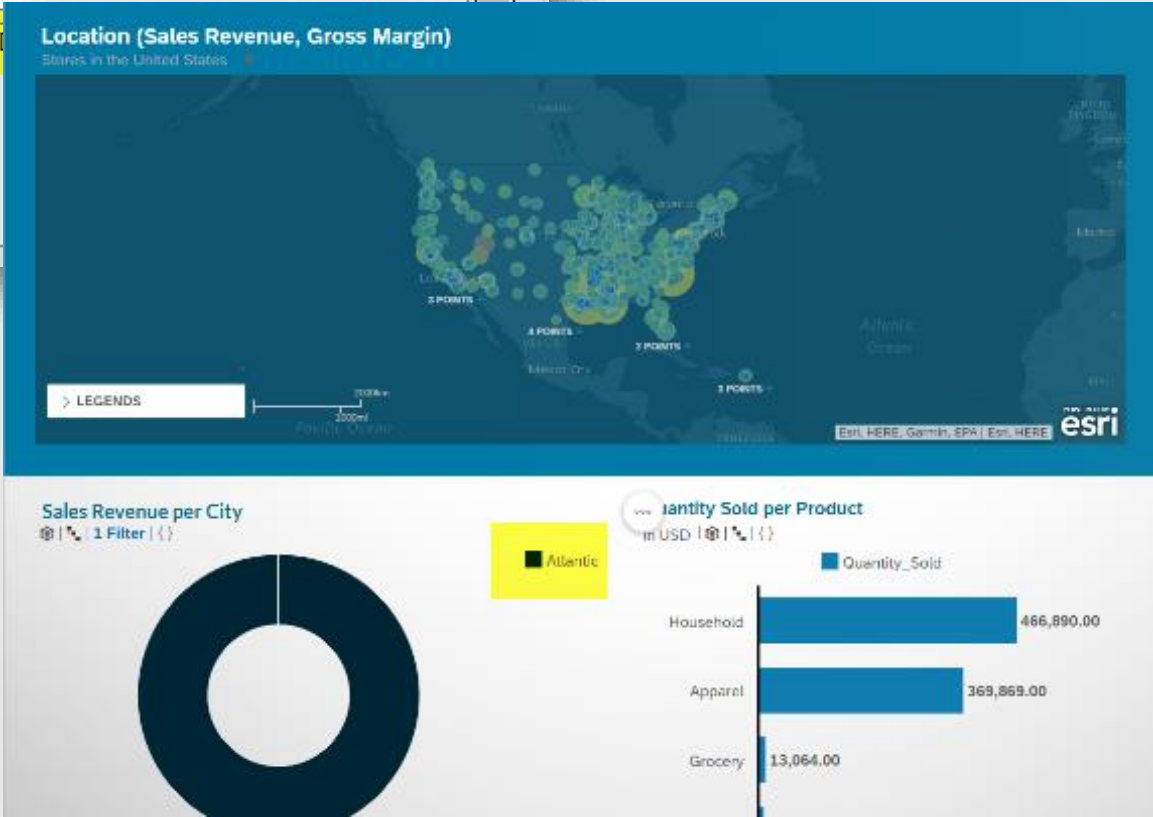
Location (Sales Revenue, Gross Margin)
States in the United States

3 POINTS
4 POINTS
2 POINTS
3 POINTS
Atlantic Ocean
Mexico City
Pacific Ocean
> LEGENDS
2000km
2000mi
Esri, HERE, Garmin, EPA | Esri, HERE
esri

Sales Revenue per City
| 1 Filter | { }

Atlantic

...
uantity Sold per Product
in USD | | { }
Quantity_Sold

| Household | 466,890.00 |
|---|---|
| Apparel | 369,869.00 |
| Grocery | 13,064.00 |